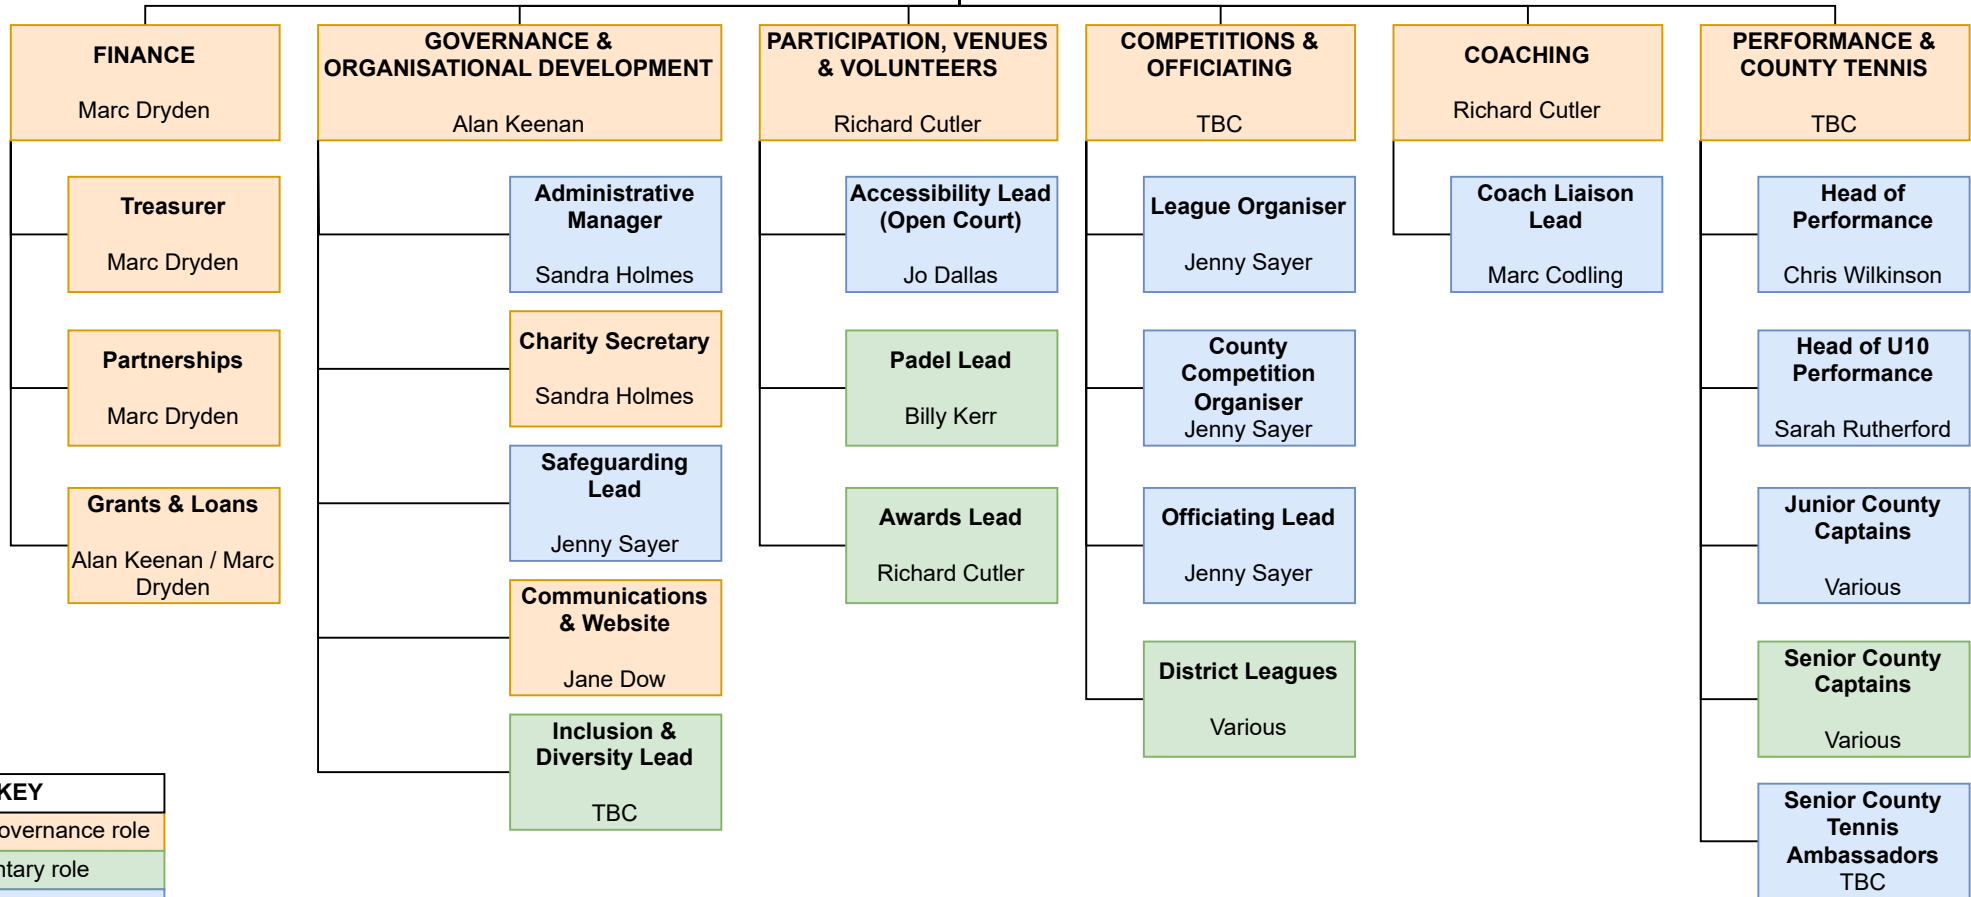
FINANCE
Marc Dryden

Treasurer
Marc Dryden

Partnerships
Marc Dryden

Grants & Loans
Alan Keenan / Marc Dryden

GOVERNANCE & ORGANISATIONAL DEVELOPMENT
Alan Keenan

Administrative Manager
Sandra Holmes

Charity Secretary
Sandra Holmes

Safeguarding Lead
Jenny Sayer

Communications & Website
Jane Dow

Inclusion & Diversity Lead
TBC

PARTICIPATION, VENUES & VOLUNTEERS
Richard Cutler

Accessibility Lead (Open Court)
Jo Dallas

Padel Lead
Billy Kerr

Awards Lead
Richard Cutler

COMPETITIONS & OFFICIATING
TBC

League Organiser
Jenny Sayer

County Competition Organiser
Jenny Sayer

Officiating Lead
Jenny Sayer

District Leagues
Various

COACHING
Richard Cutler

Coach Liaison Lead
Marc Codling

PERFORMANCE & COUNTY TENNIS
TBC

Head of Performance
Chris Wilkinson

Head of U10 Performance
Sarah Rutherford

Junior County Captains
Various

Senior County Captains
Various

Senior County Tennis Ambassadors
TBC

KEY
overnance role
tary role